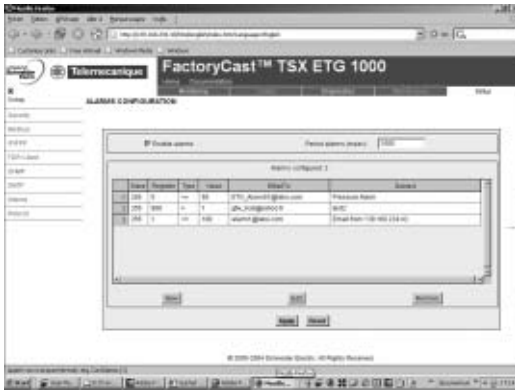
Telemecanique

FactoryCast™ TSX ETG 1000

Setup

ALARMS CONFIGURATION

Security

Modbus

Enable alarms

Period alarms (msec) 1000

Alarms configured: 3

| Slave | Register | Type | Value | EMail To | Subject |
|---|---|---|---|---|---|
| 255 | 0 | == | 50 | ETG_Alarm01@abc.com | Pressure Alarm |
| 255 | 999 | = | 1 | gfw_kcd@abc.fr | MDC |
| 255 | 1 | == | 100 | alarm1@abc.com | Email from 139.160.234.xx |

New

Edit

Remove

Apply

Reset

© 2000-2004 Schneider Electric. All Rights Reserved.